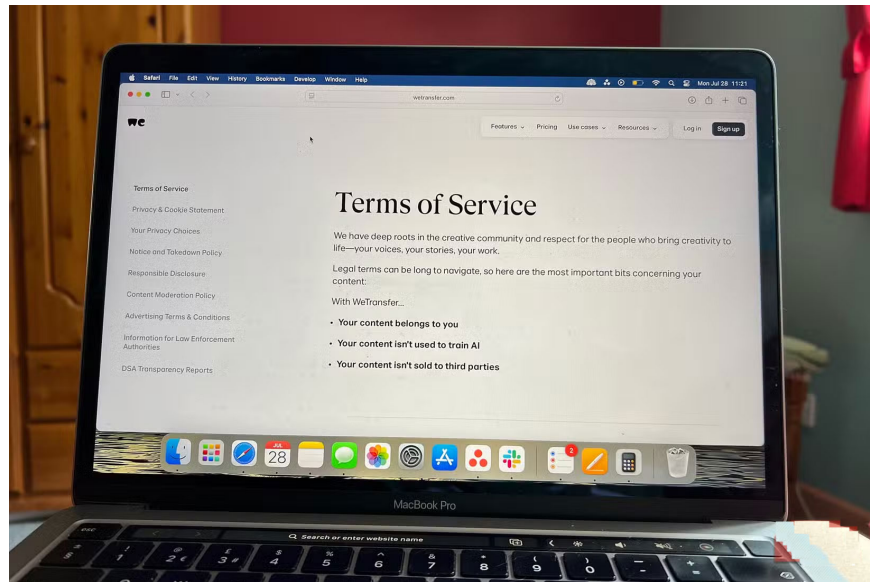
Safari File Edit View History Bookmarks Develop Window Help

Mon Jul 28 11:21

wetransfer.com

we

Features Pricing Use cases Resources Log in Sign up

Terms of Service

Privacy & Cookie Statement

Your Privacy Choices

Notice and Takedown Policy

Responsible Disclosure

Content Moderation Policy

Advertising Terms & Conditions

Information for Law Enforcement Authorities

DSA Transparency Reports

Terms of Service

We have deep roots in the creative community and respect for the people who bring creativity to life—your voices, your stories, your work.

Legal terms can be long to navigate, so here are the most important bits concerning your content:

With WeTransfer...

• Your content belongs to you

• Your content isn't used to train AI

• Your content isn't sold to third parties

JUL 28

2

MacBook Pro

esc

Search or enter website name